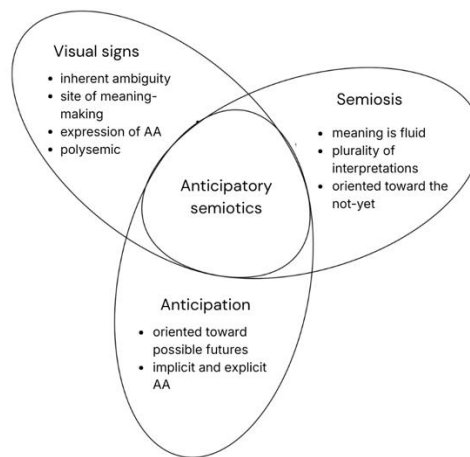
Visual signs

- inherent ambiguity
- site of meaning-making
- expression of AA
- polysemic

Semiosis

- meaning is fluid
- plurality of interpretations
- oriented toward the not-yet

Anticipatory semiotics

Anticipation

- oriented toward possible futures
- implicit and explicit AA